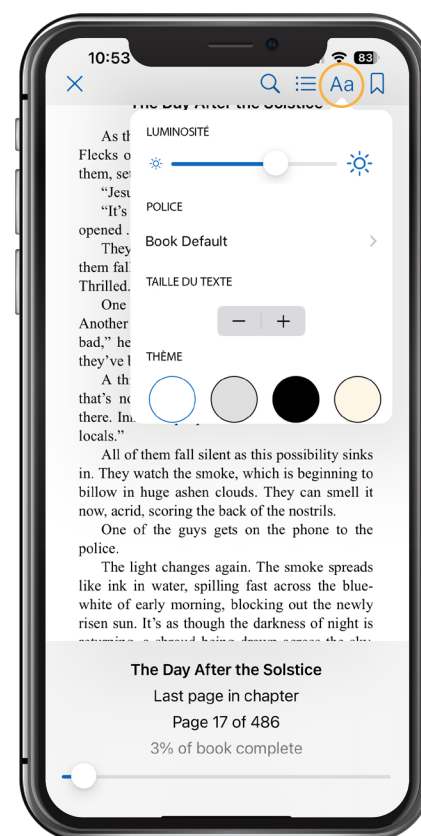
10:53

83

Aa

The Day After the Solstice

As th
Flecks o
them, se
"Jesu
"It's
opened .
They
them fal
Thrilled.
One
Another
bad," he
they've l
A th
that's no
there. In
locals."

LUMINOSITÉ

POLICE

Book Default

TAILLE DU TEXTE

−

+

THÈME

All of them fall silent as this possibility sinks in. They watch the smoke, which is beginning to billow in huge ashen clouds. They can smell it now, acrid, scoring the back of the nostrils.

One of the guys gets on the phone to the police.

The light changes again. The smoke spreads like ink in water, spilling fast across the blue-white of early morning, blocking out the newly risen sun. It's as though the darkness of night is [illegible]

The Day After the Solstice

Last page in chapter

Page 17 of 486

3% of book complete